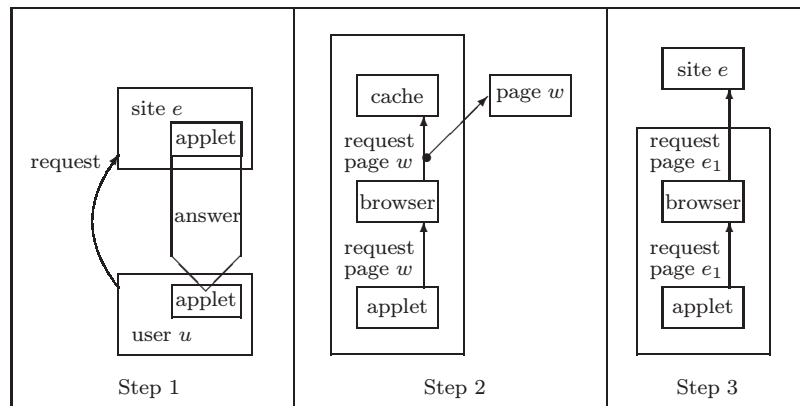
site $e$

applet

request

answer

applet

user $u$

Step 1

cache

page $w$

request page $w$

browser

request page $w$

applet

Step 2

site $e$

request page $e_1$

browser

request page $e_1$

applet

Step 3